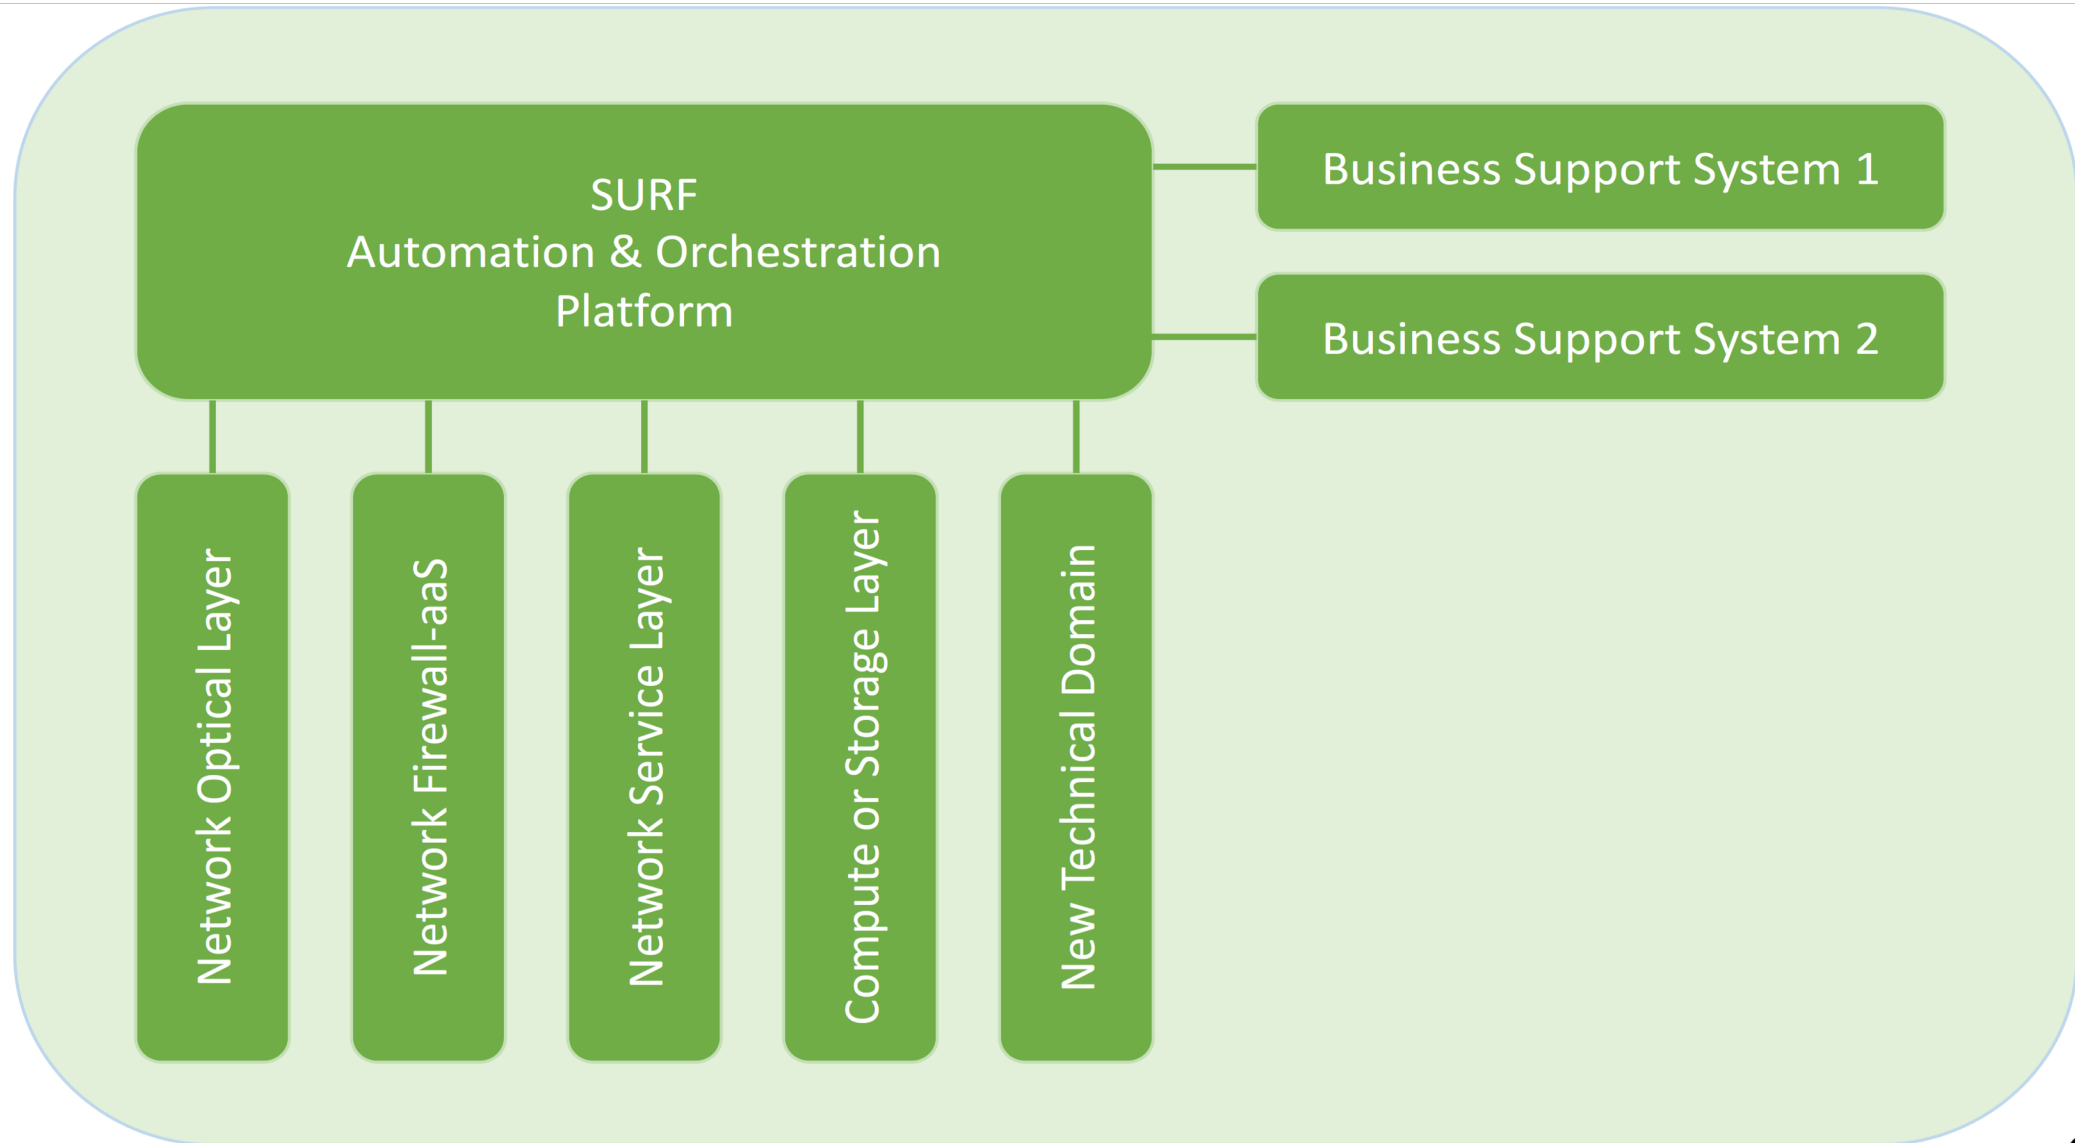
SURF
Automation & Orchestration
Platform

Business Support System 1

Business Support System 2

Network Optical Layer

Network Firewall-aaS

Network Service Layer

Compute or Storage Layer

New Technical Domain